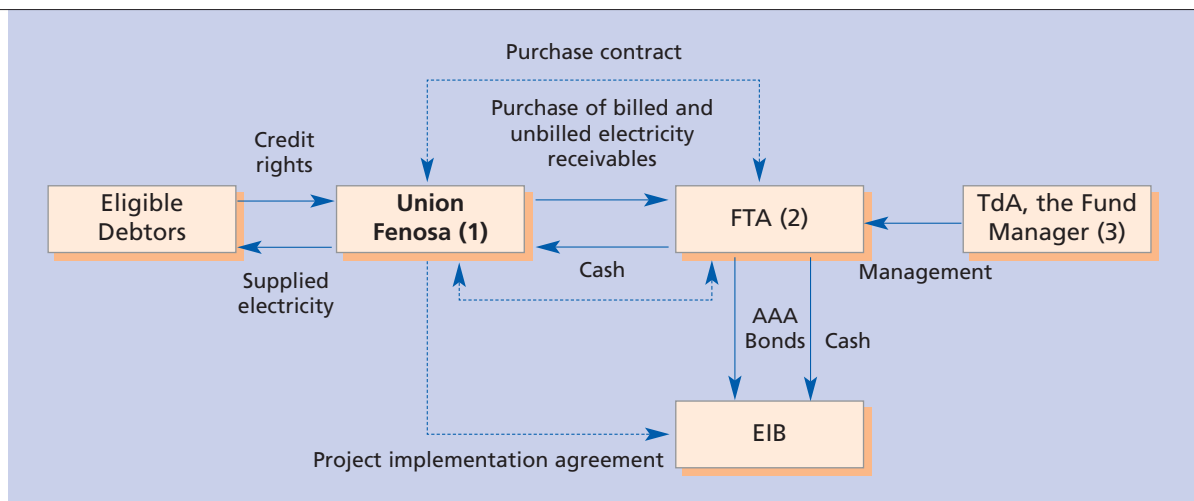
Purchase contract

Purchase of billed and unbilled electricity receivables

Credit rights

Eligible Debtors

Union Fenosa (1)

FTA (2)

TdA, the Fund Manager (3)

Supplied electricity

Cash

Management

AAA Bonds

Cash

EIB

Project implementation agreement